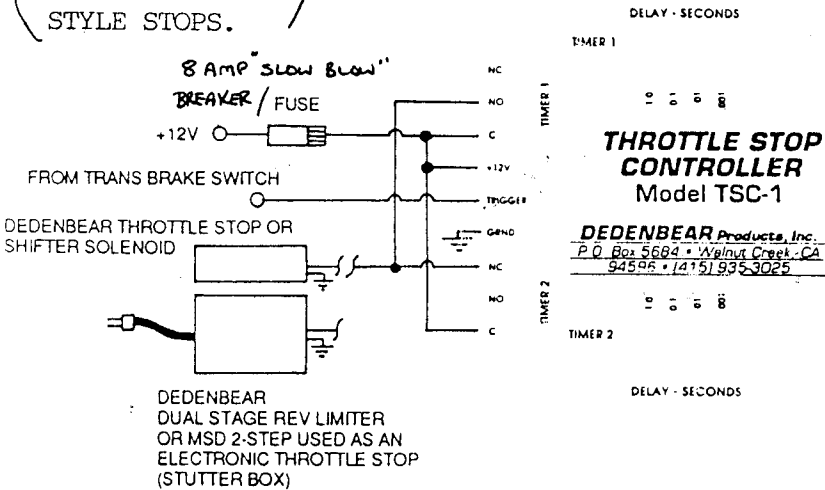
STYLE STOPS.

8 AMP "SLOW BLOW" BREAKER / FUSE

+12V

FROM TRANS BRAKE SWITCH

DEDENBEAR THROTTLE STOP OR SHIFTER SOLENOID

DEDENBEAR
DUAL STAGE REV LIMITER
OR MSD 2-STEP USED AS AN
ELECTRONIC THROTTLE STOP
(STUTTER BOX)

NC
NO
C
+12V
TRIGGER
GRND
NC
NO
C

TIMER 1
TIMER 2

DELAY - SECONDS

TIMER 1

THROTTLE STOP CONTROLLER
Model TSC-1

DEDENBEAR Products, Inc.
P.O. Box 5684 • Walnut Creek, CA
94596 • (415) 935-3025

TIMER 2

DELAY - SECONDS